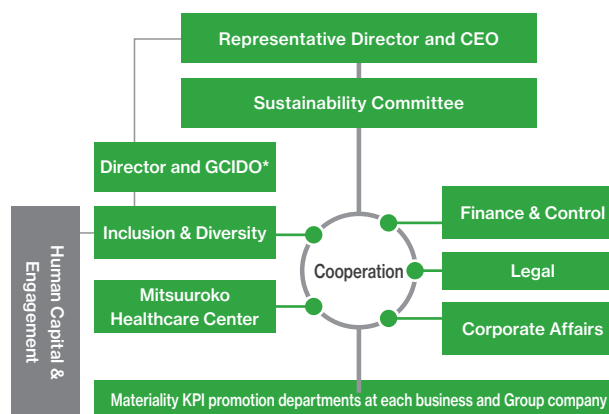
Representative Director and CEO

Sustainability Committee

Director and GCIDO*

Human Capital & Engagement

Inclusion & Diversity

Mitsuuroko Healthcare Center

Cooperation

Finance & Control

Legal

Corporate Affairs

Materiality KPI promotion departments at each business and Group company